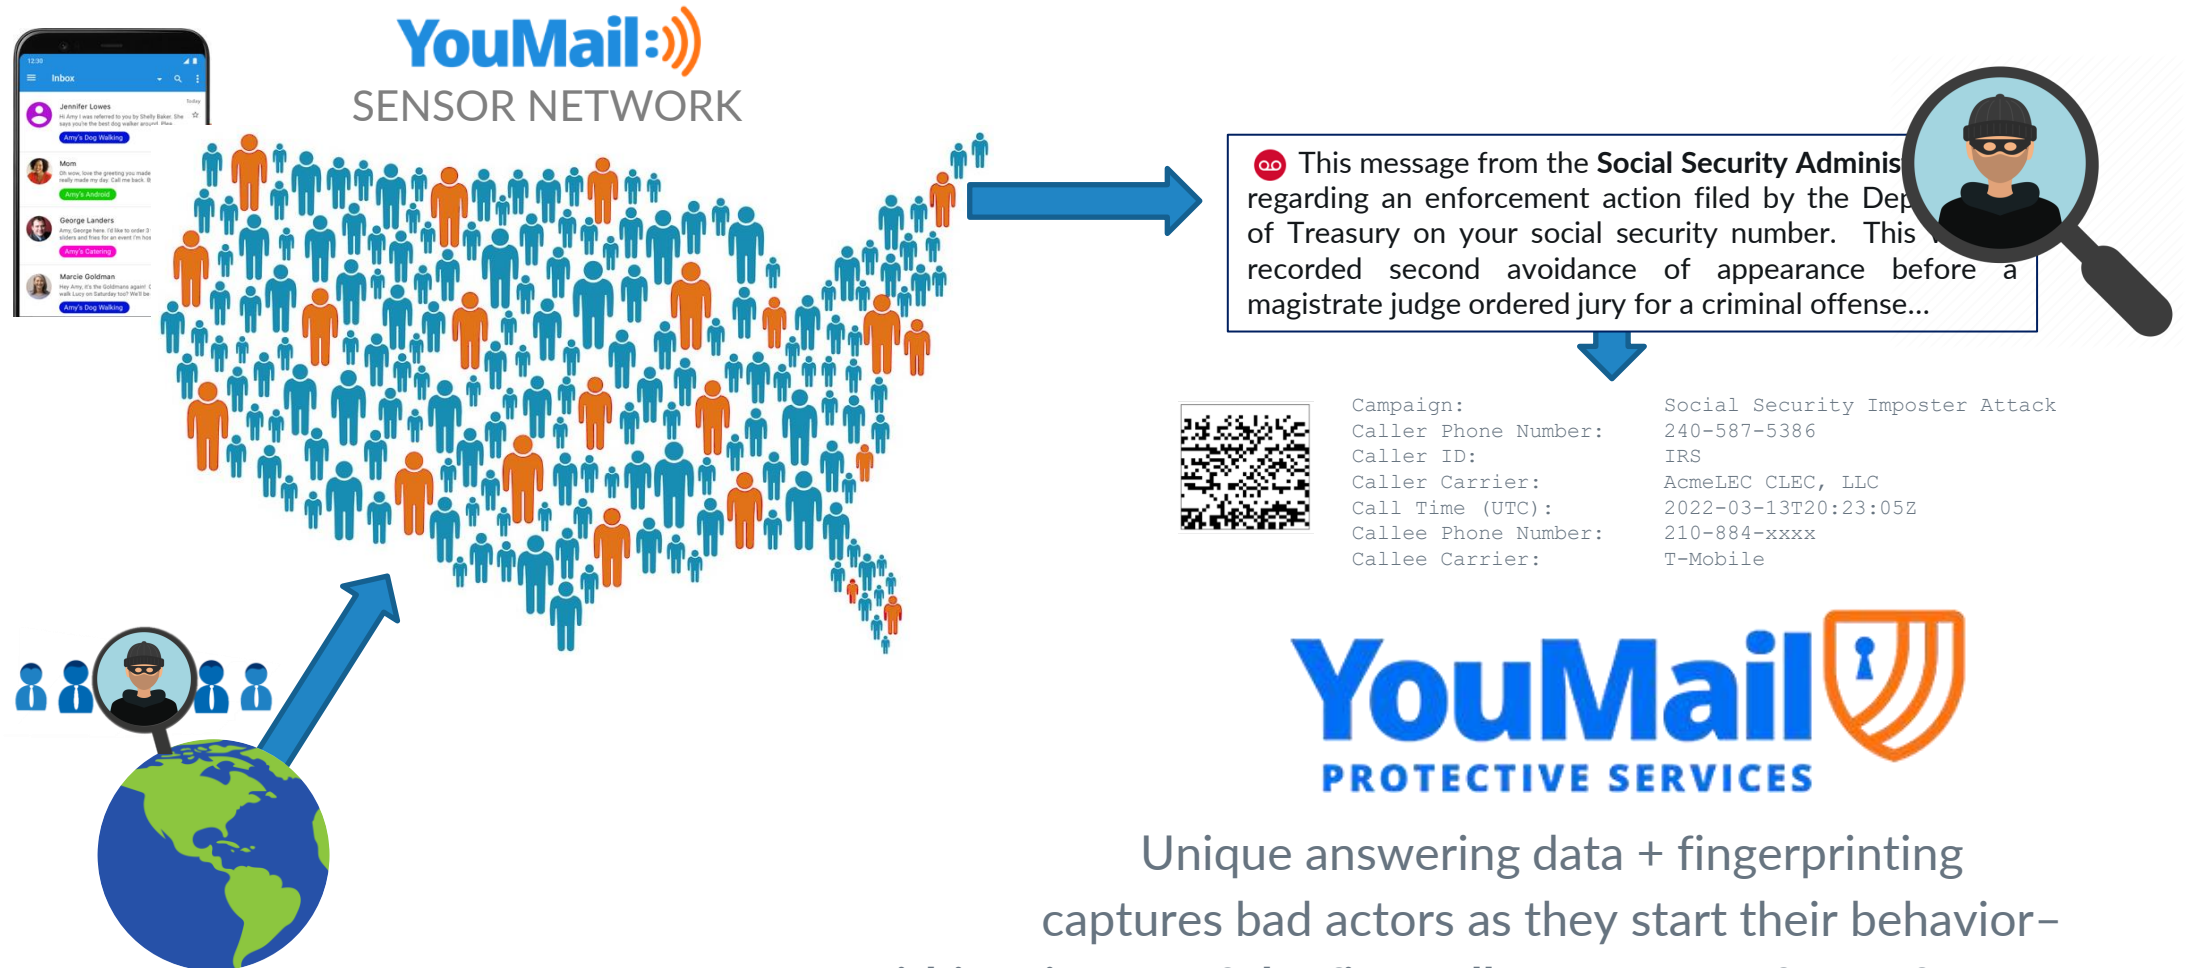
YouMail
SENSOR NETWORK

12:30
Inbox

Jennifer Lowes
Hi Amy! I was referred to you by Shelly Baker. She says you're the best dog walker around. Plea
Today
Amy's Dog Walking

Mom
Oh wow, love the greeting you made really made my day. Call me back. B
Amy's Android

George Landers
Amy, George here. I'd like to order 3 sliders and fries for an event I'm hos
Amy's Catering

Marcie Goldman
Hey Amy, it's the Goldmans again! I walk Lucy on Saturday too? We'll be
Amy's Dog Walking

This message from the Social Security Adminis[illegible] regarding an enforcement action filed by the Dep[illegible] of Treasury on your social security number. This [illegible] recorded second avoidance of appearance before a magistrate judge ordered jury for a criminal offense...

| | |
|---|---|
| Campaign: | Social Security Imposter Attack |
| Caller Phone Number: | 240-587-5386 |
| Caller ID: | IRS |
| Caller Carrier: | AcmeLEC CLEC, LLC |
| Call Time (UTC): | 2022-03-13T20:23:05Z |
| Callee Phone Number: | 210-884-xxxx |
| Callee Carrier: | T-Mobile |

YouMail
PROTECTIVE SERVICES

Unique answering data + fingerprinting captures bad actors as they start their behavior–
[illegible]